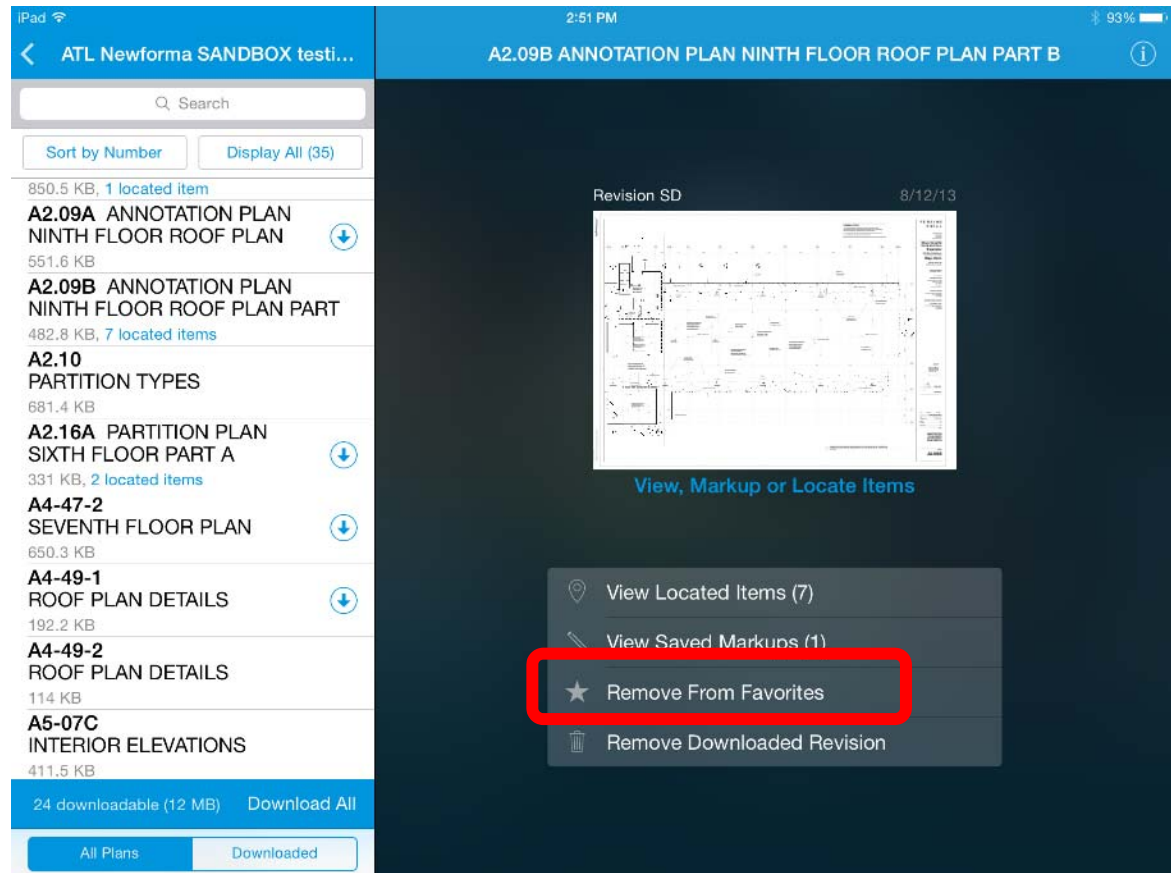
iPad
2:51 PM
93%

ATL Newforma SANDBOX testi...
A2.09B ANNOTATION PLAN NINTH FLOOR ROOF PLAN PART B

Search

Sort by Number
Display All (35)

850.5 KB, 1 located item

A2.09A ANNOTATION PLAN NINTH FLOOR ROOF PLAN
551.6 KB

A2.09B ANNOTATION PLAN NINTH FLOOR ROOF PLAN PART
482.8 KB, 7 located items

A2.10
PARTITION TYPES
681.4 KB

A2.16A PARTITION PLAN SIXTH FLOOR PART A
331 KB, 2 located items

A4-47-2
SEVENTH FLOOR PLAN
650.3 KB

A4-49-1
ROOF PLAN DETAILS
192.2 KB

A4-49-2
ROOF PLAN DETAILS
114 KB

A5-07C
INTERIOR ELEVATIONS
411.5 KB

24 downloadable (12 MB)
Download All

All Plans
Downloaded

Revision SD
8/12/13

View, Markup or Locate Items

View Located Items (7)
View Saved Markups (1)
Remove From Favorites
Remove Downloaded Revision